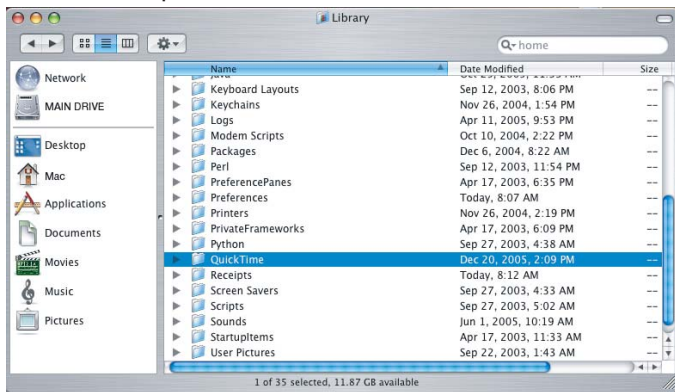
Library

home

Network
MAIN DRIVE
Desktop
Mac
Applications
Documents
Movies
Music
Pictures

| Name | Date Modified | Size |
|---|---|---|
| Java | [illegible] | |
| Keyboard Layouts | Sep 12, 2003, 8:06 PM | -- |
| Keychains | Nov 26, 2004, 1:54 PM | -- |
| Logs | Apr 11, 2005, 9:53 PM | -- |
| Modem Scripts | Oct 10, 2004, 2:22 PM | -- |
| Packages | Dec 6, 2004, 8:22 AM | -- |
| Perl | Sep 12, 2003, 11:54 PM | -- |
| PreferencePanes | Apr 17, 2003, 6:35 PM | -- |
| Preferences | Today, 8:07 AM | -- |
| Printers | Nov 26, 2004, 2:19 PM | -- |
| PrivateFrameworks | Apr 17, 2003, 6:09 PM | -- |
| Python | Sep 27, 2003, 4:38 AM | -- |
| QuickTime | Dec 20, 2005, 2:09 PM | -- |
| Receipts | Today, 8:12 AM | -- |
| Screen Savers | Sep 27, 2003, 4:33 AM | -- |
| Scripts | Sep 27, 2003, 5:02 AM | -- |
| Sounds | Jun 1, 2005, 10:19 AM | -- |
| StartupItems | Apr 17, 2003, 11:33 AM | -- |
| User Pictures | Sep 22, 2003, 1:43 AM | -- |

1 of 35 selected, 11.87 GB available